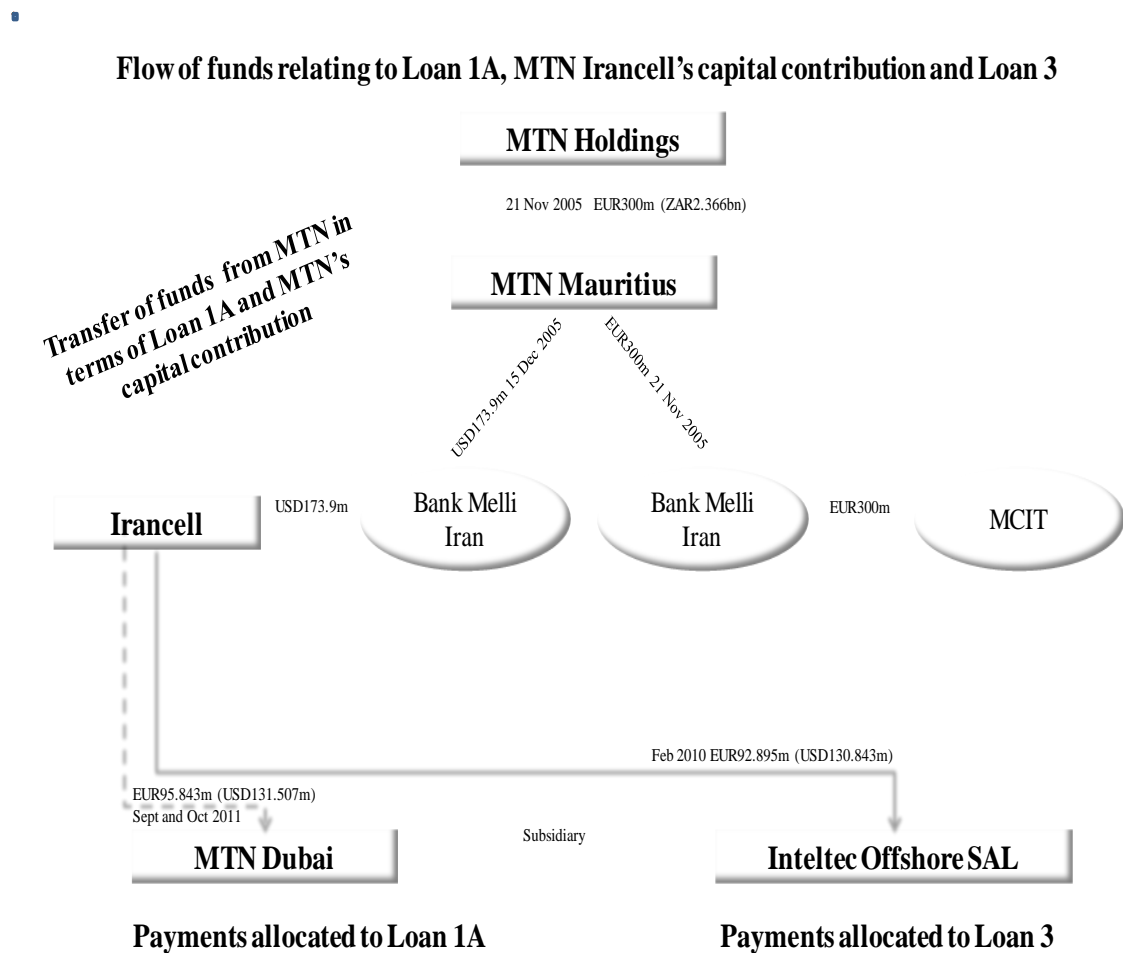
Flow of funds relating to Loan 1A, MTN Irancell's capital contribution and Loan 3

MTN Holdings

21 Nov 2005 EUR300m (ZAR2.366bn)

Transfer of funds from MTN in terms of Loan 1A and MTN's capital contribution

MTN Mauritius

USD173.9m 15 Dec 2005

EUR300m 21 Nov 2005

Irancell

USD173.9m

Bank Melli Iran

Bank Melli Iran

EUR300m

MCIT

Feb 2010 EUR92.895m (USD130.843m)

EUR95.843m (USD131.507m) Sept and Oct 2011

Subsidiary

MTN Dubai

Inteltec Offshore SAL

Payments allocated to Loan 1A

Payments allocated to Loan 3